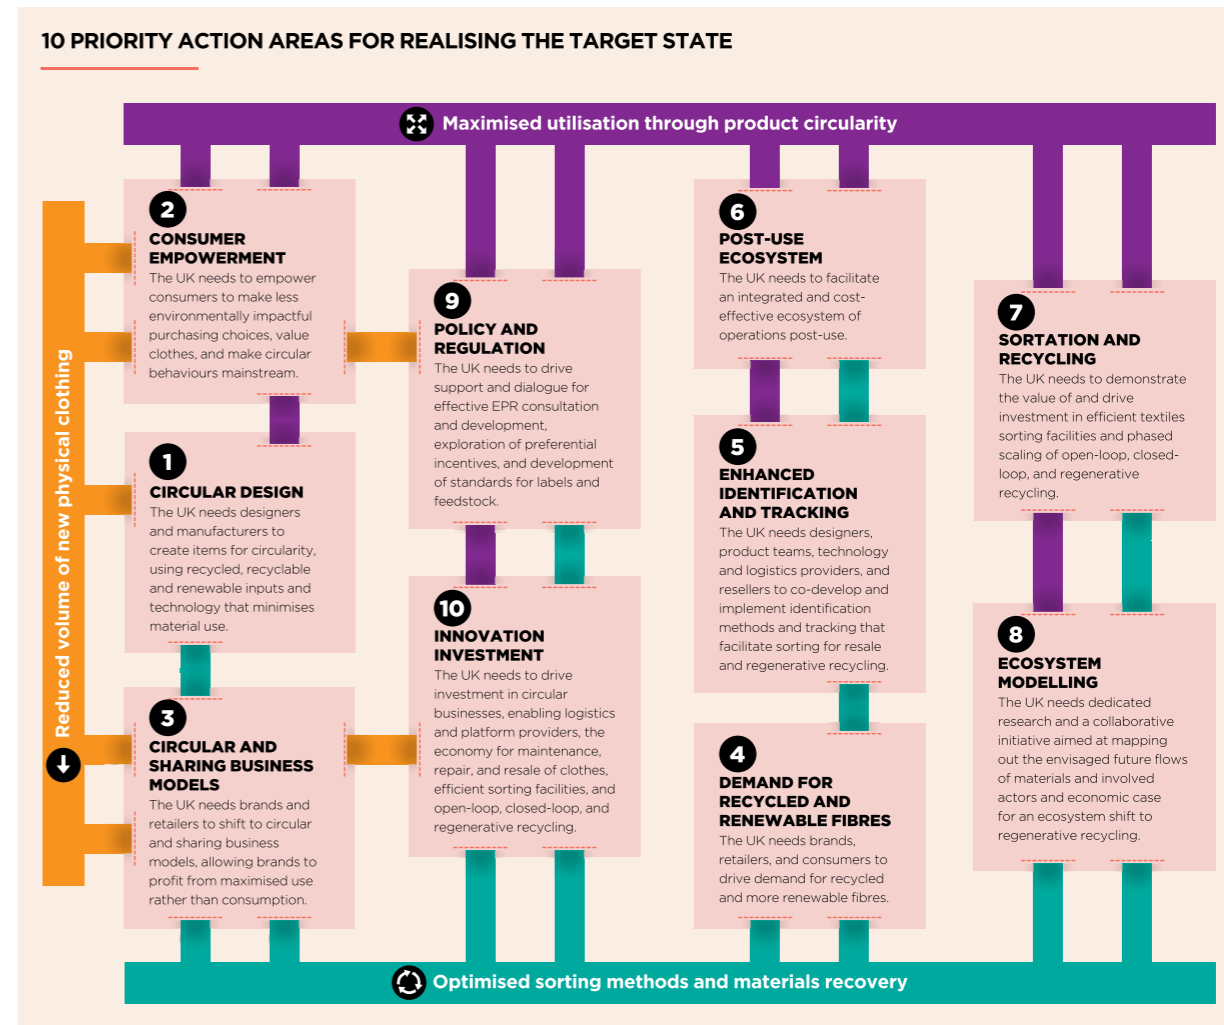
10 PRIORITY ACTION AREAS FOR REALISING THE TARGET STATE

Maximised utilisation through product circularity

Reduced volume of new physical clothing

2
CONSUMER EMPOWERMENT
The UK needs to empower consumers to make less environmentally impactful purchasing choices, value clothes, and make circular behaviours mainstream.

1
CIRCULAR DESIGN
The UK needs designers and manufacturers to create items for circularity, using recycled, recyclable and renewable inputs and technology that minimises material use.

3
CIRCULAR AND SHARING BUSINESS MODELS
The UK needs brands and retailers to shift to circular and sharing business models, allowing brands to profit from maximised use rather than consumption.

9
POLICY AND REGULATION
The UK needs to drive support and dialogue for effective EPR consultation and development, exploration of preferential incentives, and development of standards for labels and feedstock.

10
INNOVATION INVESTMENT
The UK needs to drive investment in circular businesses, enabling logistics and platform providers, the economy for maintenance, repair, and resale of clothes, efficient sorting facilities, and open-loop, closed-loop, and regenerative recycling.

6
POST-USE ECOSYSTEM
The UK needs to facilitate an integrated and cost-effective ecosystem of operations post-use.

5
ENHANCED IDENTIFICATION AND TRACKING
The UK needs designers, product teams, technology and logistics providers, and resellers to co-develop and implement identification methods and tracking that facilitate sorting for resale and regenerative recycling.

4
DEMAND FOR RECYCLED AND RENEWABLE FIBRES
The UK needs brands, retailers, and consumers to drive demand for recycled and more renewable fibres.

7
SORTATION AND RECYCLING
The UK needs to demonstrate the value of and drive investment in efficient textiles sorting facilities and phased scaling of open-loop, closed-loop, and regenerative recycling.

8
ECOSYSTEM MODELLING
The UK needs dedicated research and a collaborative initiative aimed at mapping out the envisaged future flows of materials and involved actors and economic case for an ecosystem shift to regenerative recycling.

Optimised sorting methods and materials recovery